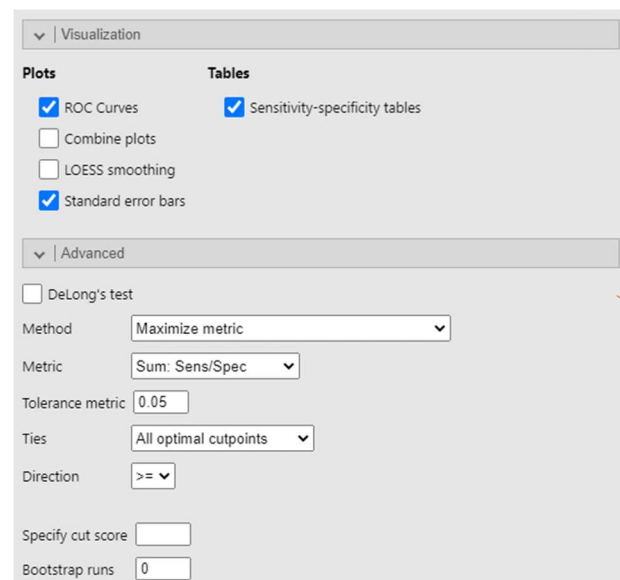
Visualization

Plots

ROC Curves

Combine plots

LOESS smoothing

Standard error bars

Tables

Sensitivity-specificity tables

Advanced

DeLong's test

Method Maximize metric

Metric Sum: Sens/Spec

Tolerance metric 0.05

Ties All optimal cutpoints

Direction >=

Specify cut score

Bootstrap runs 0